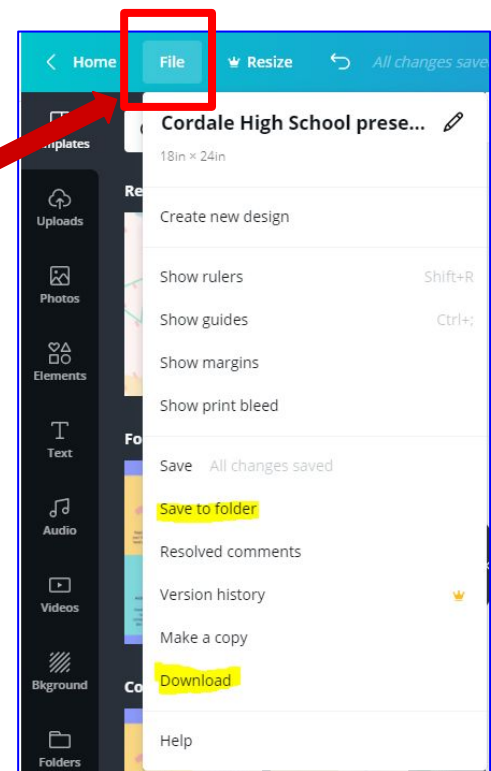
Home File Resize All changes save

mplates

Uploads

Photos

Elements

Text

Audio

Videos

Bkground

Folders

Re

Fo

Co

Cordale High School prese...

18in × 24in

Create new design

Show rulers Shift+R

Show guides Ctrl+;

Show margins

Show print bleed

Save All changes saved

Save to folder

Resolved comments

Version history

Make a copy

Download

Help